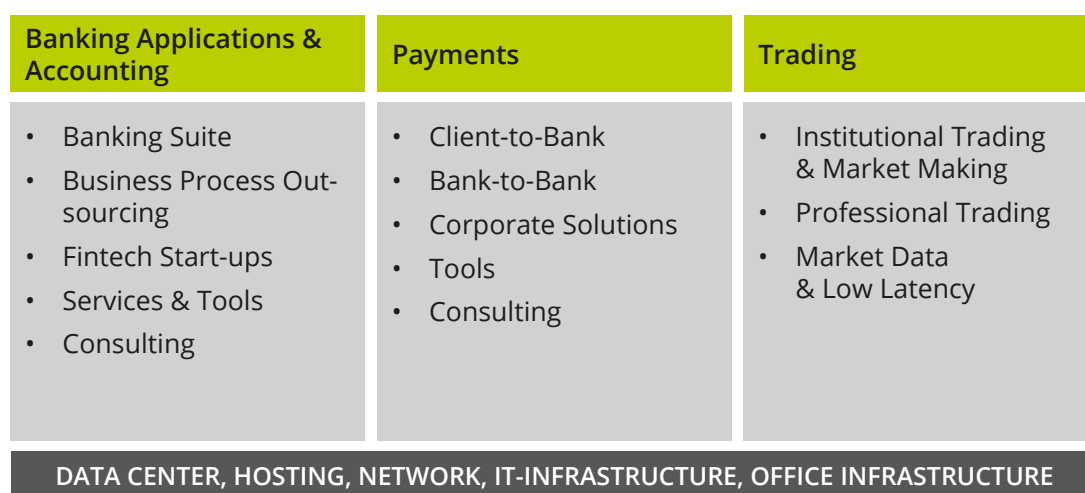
Banking Applications & Accounting

- Banking Suite
- Business Process Outsourcing
- Fintech Start-ups
- Services & Tools
- Consulting

Payments

- Client-to-Bank
- Bank-to-Bank
- Corporate Solutions
- Tools
- Consulting

Trading

- Institutional Trading & Market Making
- Professional Trading
- Market Data & Low Latency

DATA CENTER, HOSTING, NETWORK, IT-INFRASTRUCTURE, OFFICE INFRASTRUCTURE